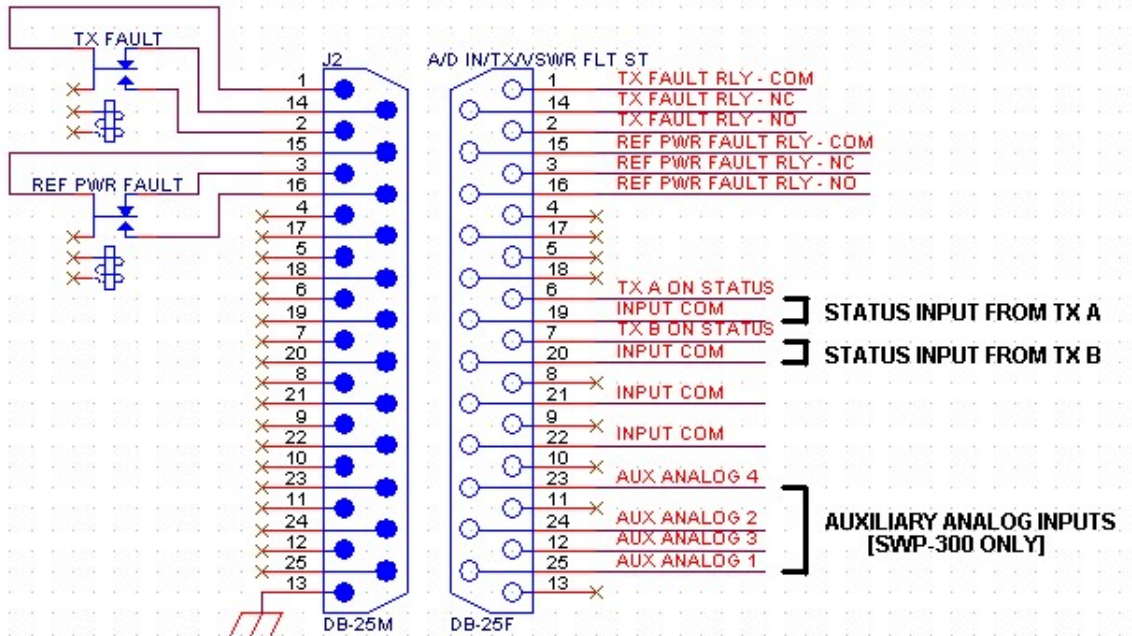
TX FAULT

REF PWR FAULT

J2

1
14
2
15
3
16
4
17
5
18
6
19
7
20
8
21
9
22
10
23
11
24
12
25
13

DB-25M

A/D IN/TX/VSWR FLT ST

1 TX FAULT RLY - COM
14 TX FAULT RLY - NC
2 TX FAULT RLY - NO
15 REF PWR FAULT RLY - COM
3 REF PWR FAULT RLY - NC
16 REF PWR FAULT RLY - NO
4
17
5
18
6 TX A ON STATUS
19 INPUT COM
7 TX B ON STATUS
20 INPUT COM
8
21 INPUT COM
9
22 INPUT COM
10
23 AUX ANALOG 4
11
24 AUX ANALOG 2
12 AUX ANALOG 3
25 AUX ANALOG 1
13

DB-25F

STATUS INPUT FROM TX A

STATUS INPUT FROM TX B

AUXILIARY ANALOG INPUTS
[SWP-300 ONLY]